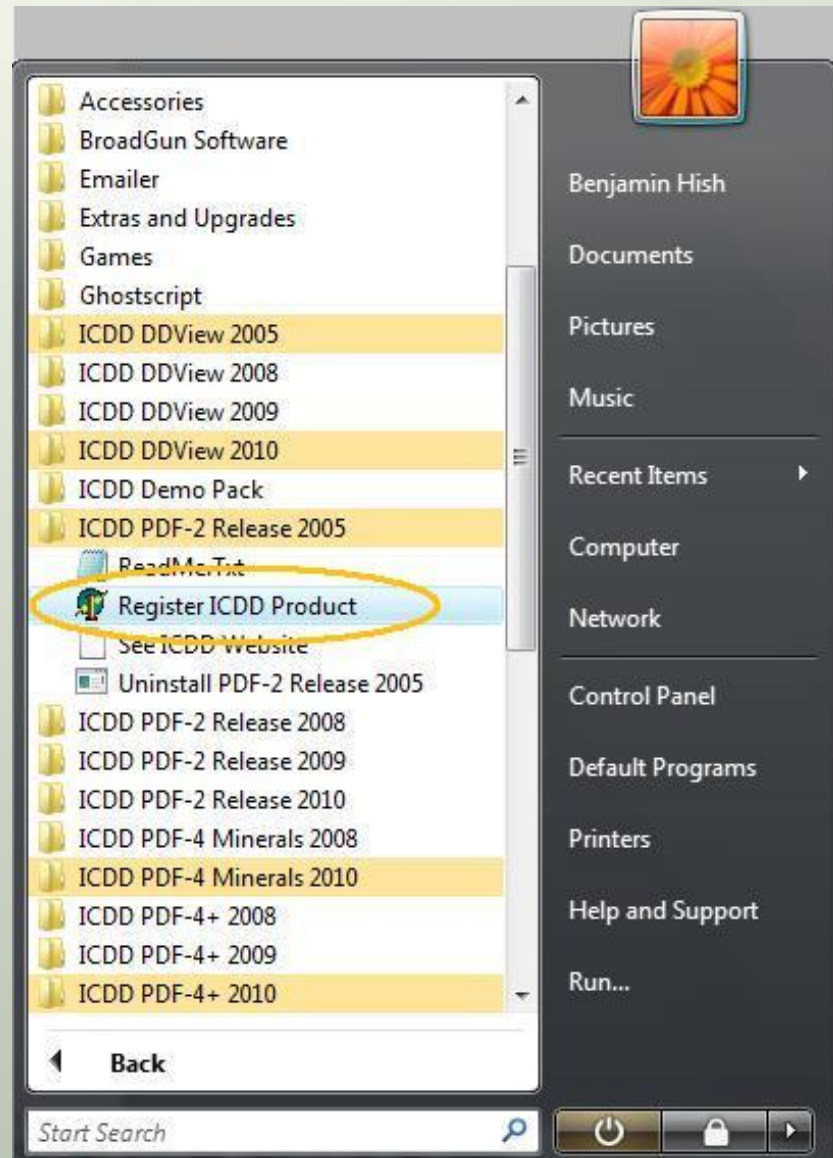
Accessories
BroadGun Software
Emailer
Extras and Upgrades
Games
Ghostscript
ICDD DDView 2005
ICDD DDView 2008
ICDD DDView 2009
ICDD DDView 2010
ICDD Demo Pack
ICDD PDF-2 Release 2005
ReadMe.Txt
Register ICDD Product
See ICDD Website
Uninstall PDF-2 Release 2005
ICDD PDF-2 Release 2008
ICDD PDF-2 Release 2009
ICDD PDF-2 Release 2010
ICDD PDF-4 Minerals 2008
ICDD PDF-4 Minerals 2010
ICDD PDF-4+ 2008
ICDD PDF-4+ 2009
ICDD PDF-4+ 2010

Back

Start Search

Benjamin Hish
Documents
Pictures
Music
Recent Items
Computer
Network
Control Panel
Default Programs
Printers
Help and Support
Run...